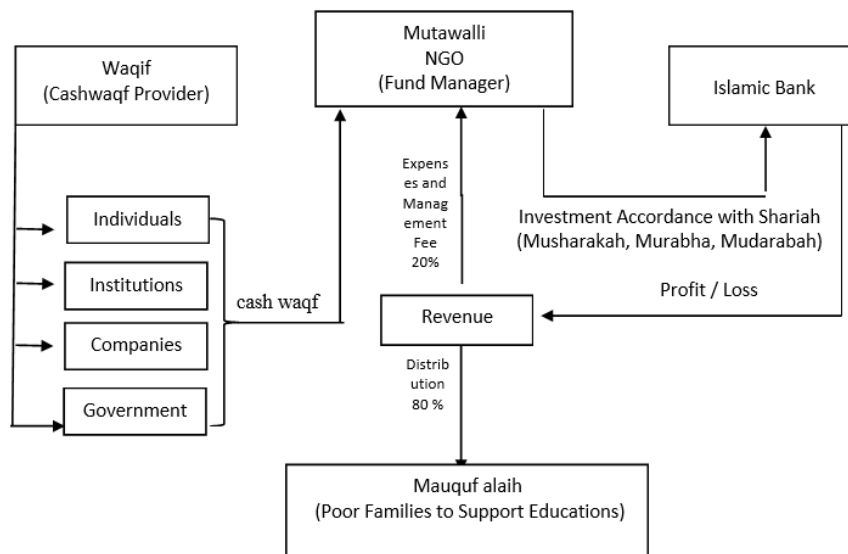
Waqif
(Cashwaqf Provider)

Mutawalli
NGO
(Fund Manager)

Islamic Bank

Individuals

Institutions

Companies

Government

cash waqf

Expenses and Management Fee 20%

Investment Accordance with Shariah
(Musharakah, Murabha, Mudarabah)

Profit / Loss

Revenue

Distribution 80 %

Mauquf alaih
(Poor Families to Support Educations)